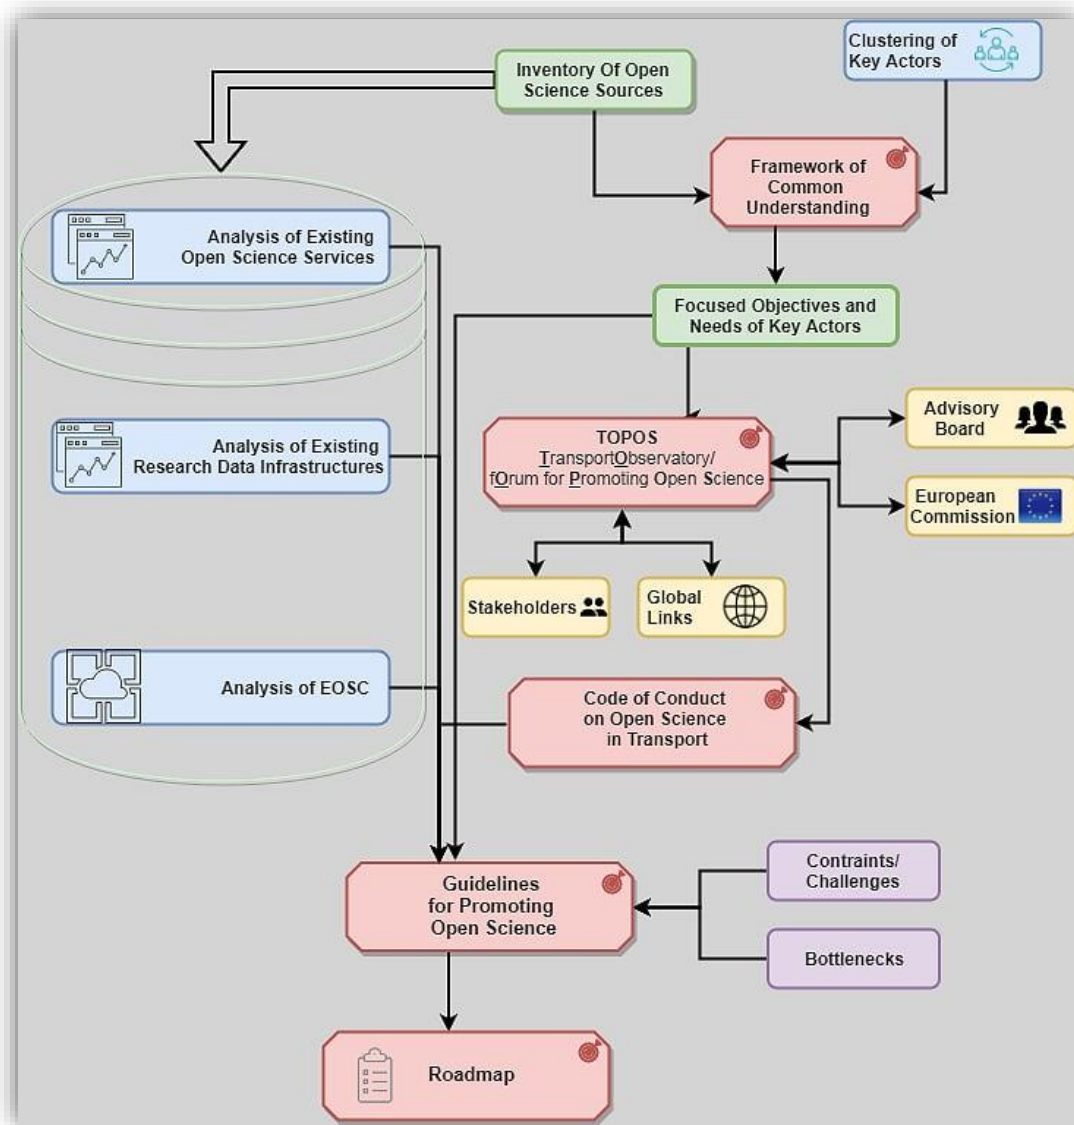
Inventory Of Open Science Sources

Clustering of Key Actors

Framework of Common Understanding

Analysis of Existing Open Science Services

Focused Objectives and Needs of Key Actors

Analysis of Existing Research Data Infrastructures

TOPOS TransportObservatory/ fOrum for Promoting Open Science

Advisory Board

European Commission

Stakeholders

Global Links

Analysis of EOSC

Code of Conduct on Open Science in Transport

Guidelines for Promoting Open Science

Contraints/ Challenges

Bottlenecks

Roadmap